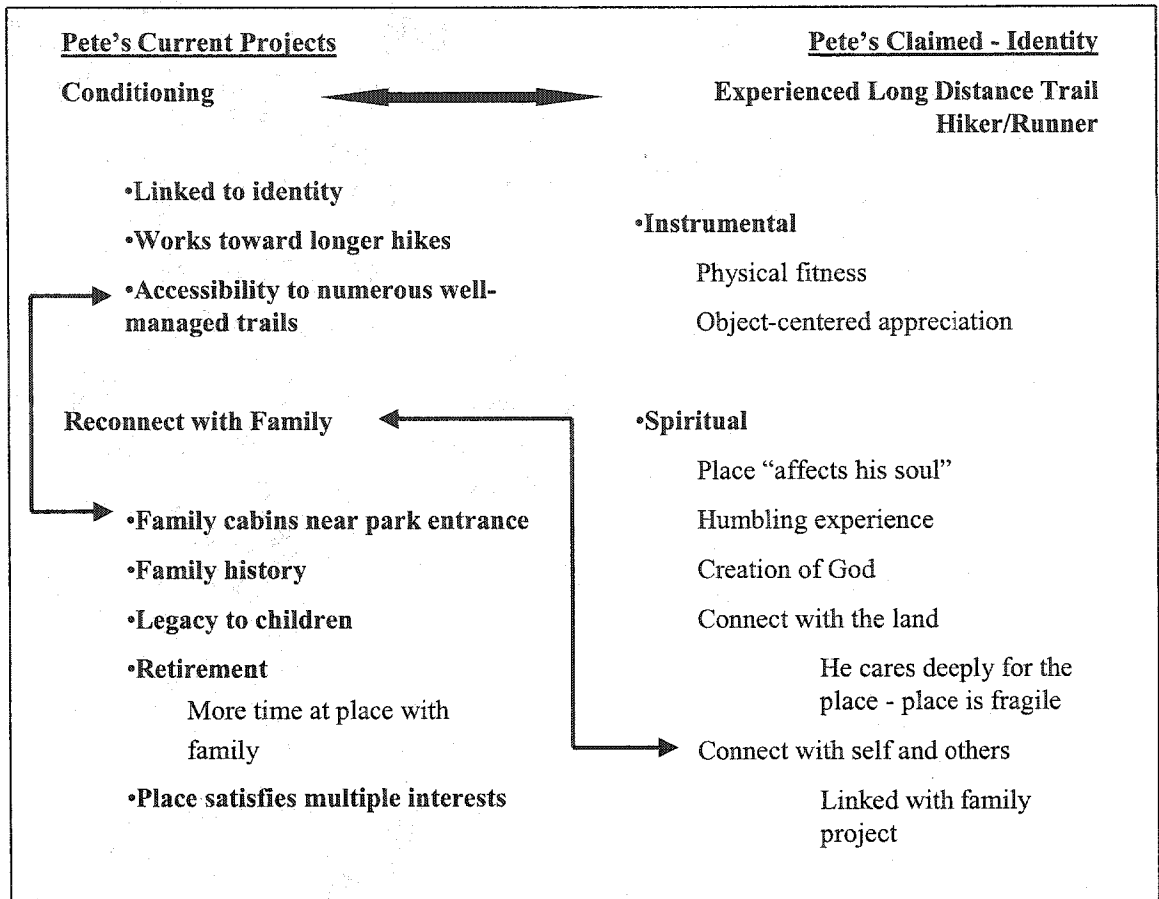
Pete's Current Projects

Conditioning

•Linked to identity

•Works toward longer hikes

•Accessibility to numerous well-managed trails

Reconnect with Family

•Family cabins near park entrance

•Family history

•Legacy to children

•Retirement

More time at place with family

•Place satisfies multiple interests

Pete's Claimed - Identity

Experienced Long Distance Trail Hiker/Runner

•Instrumental

Physical fitness

Object-centered appreciation

•Spiritual

Place "affects his soul"

Humbling experience

Creation of God

Connect with the land

He cares deeply for the place - place is fragile

Connect with self and others

Linked with family project